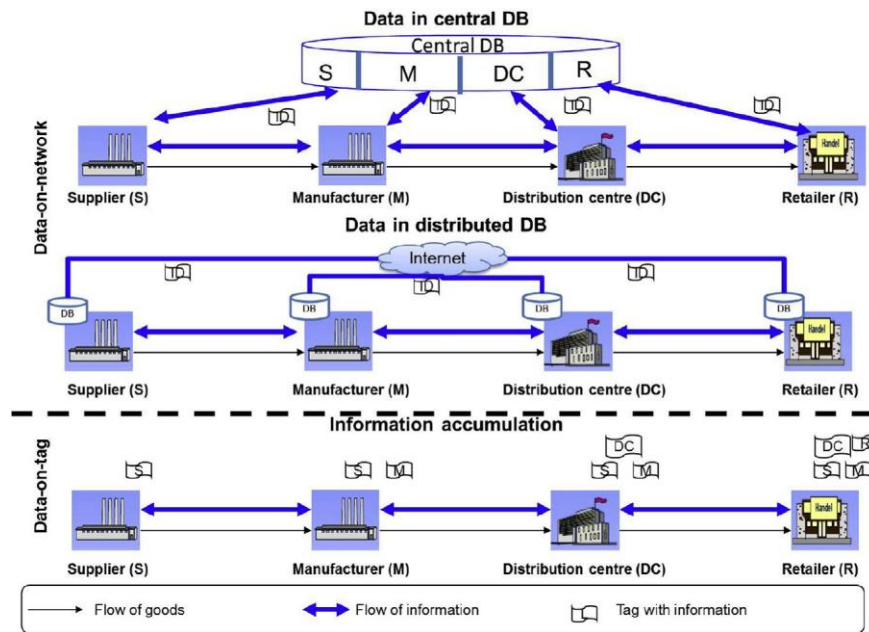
Data in central DB

Central DB

S M DC R

ID ID ID ID

Data-on-network

Supplier (S)

Manufacturer (M)

Distribution centre (DC)

Handel

Retailer (R)

Data in distributed DB

Internet

ID ID ID

DB DB DB DB

Supplier (S)

Manufacturer (M)

Distribution centre (DC)

Handel

Retailer (R)

Information accumulation

Data-on-tag

S

S M

DC S M

DC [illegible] S M

Supplier (S)

Manufacturer (M)

Distribution centre (DC)

Handel

Retailer (R)

Flow of goods

Flow of information

Tag with information